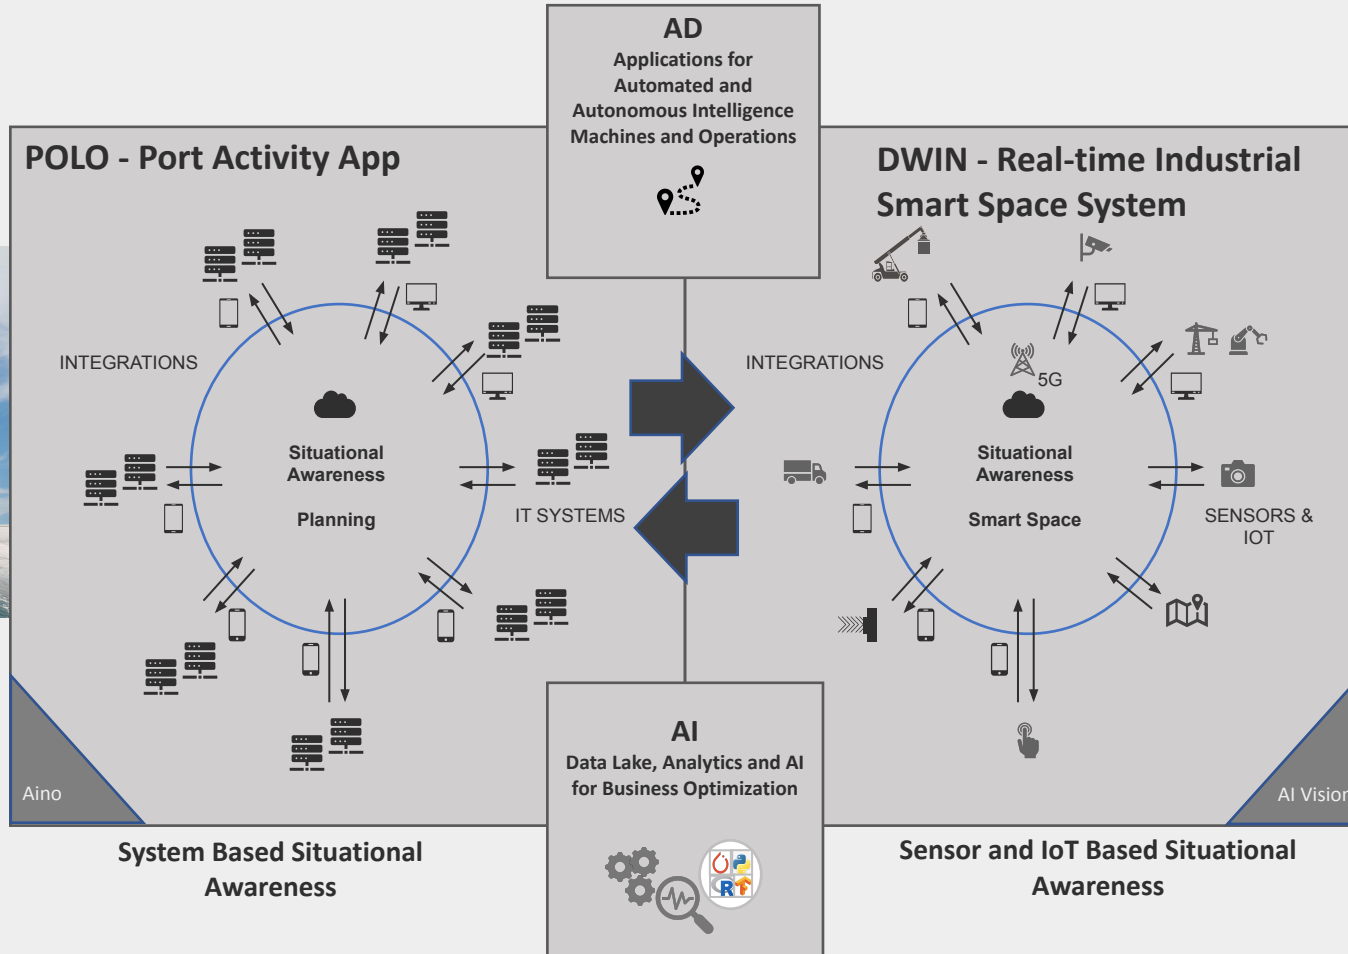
AD
Applications for Automated and Autonomous Intelligence Machines and Operations

POLO - Port Activity App

INTEGRATIONS

Situational Awareness

Planning

IT SYSTEMS

Aino

System Based Situational Awareness

DWIN - Real-time Industrial Smart Space System

INTEGRATIONS

5G

Situational Awareness

Smart Space

SENSORS & IOT

AI Vision

Sensor and IoT Based Situational Awareness

AI
Data Lake, Analytics and AI for Business Optimization